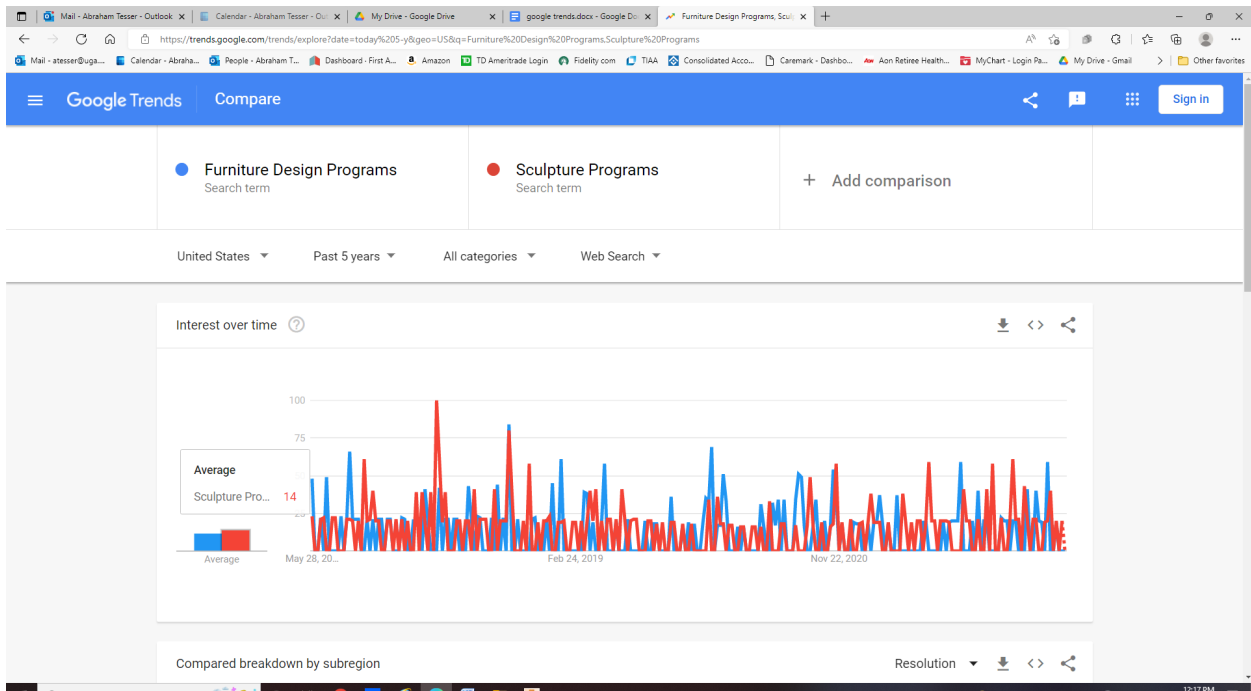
Mail - Abraham Tesser - Outlook ×
Calendar - Abraham Tesser - Ou ×
My Drive - Google Drive ×
google trends.docx - Google Do ×
Furniture Design Programs, Scul ×
+

https://trends.google.com/trends/explore?date=today%205-y&geo=US&q=Furniture%20Design%20Programs,Sculpture%20Programs

Mail - atesser@uga.... Calendar - Abraha... People - Abraham T... Dashboard - First A... Amazon TD Ameritrade Login Fidelity.com TIAA Consolidated Acco... Caremark - Dashbo... Aon Retiree Health... MyChart - Login Pa... My Drive - Gmail Other favorites

Google Trends Compare Sign in

Furniture Design Programs
Search term

Sculpture Programs
Search term

+ Add comparison

United States Past 5 years All categories Web Search

Interest over time

100
75
25

Average
Sculpture Pro... 14

Average

May 28, 20...
Feb 24, 2019
Nov 22, 2020

Compared breakdown by subregion
Resolution

12:17 PM